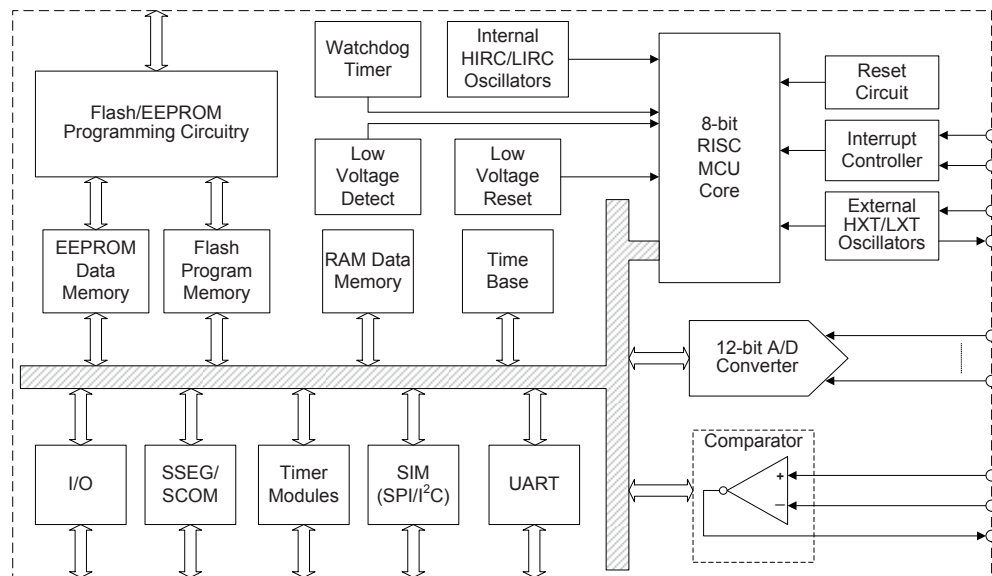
Flash/EEPROM Programming Circuitry

Watchdog Timer

Internal HIRC/LIRC Oscillators

8-bit RISC MCU Core

Reset Circuit

Interrupt Controller

External HXT/LXT Oscillators

Low Voltage Detect

Low Voltage Reset

EEPROM Data Memory

Flash Program Memory

RAM Data Memory

Time Base

12-bit A/D Converter

Comparator

+

−

I/O

SSEG/ SCOM

Timer Modules

SIM (SPI/I$^2$C)

UART